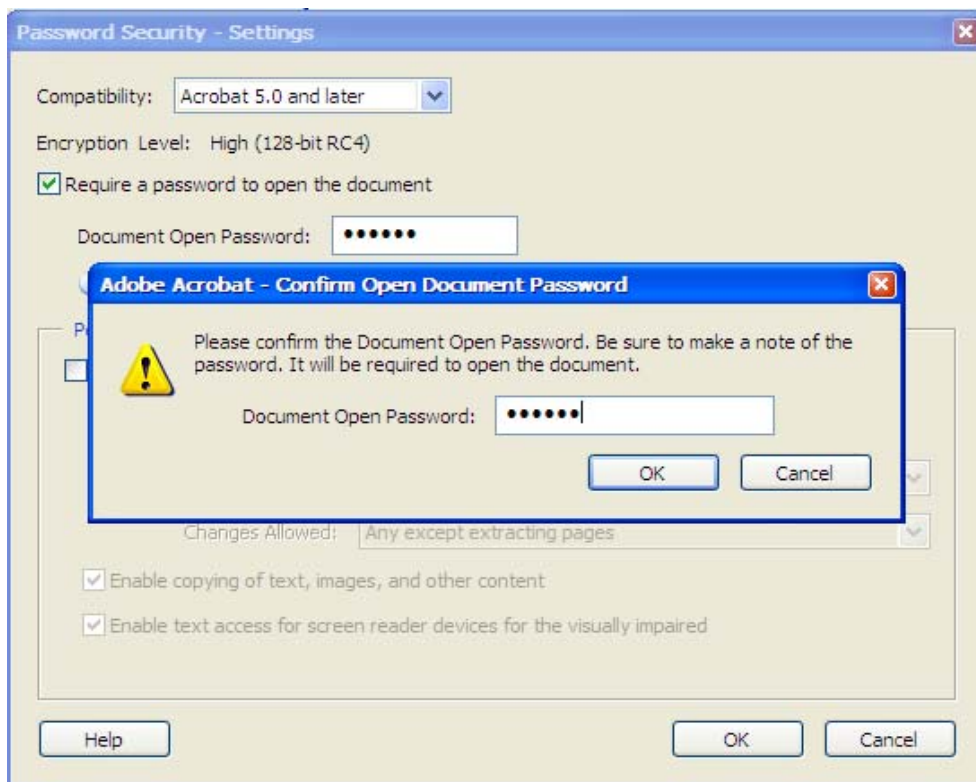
Password Security - Settings

Compatibility: Acrobat 5.0 and later

Encryption Level: High (128-bit RC4)

Require a password to open the document

Document Open Password: ••••••

Adobe Acrobat - Confirm Open Document Password

Please confirm the Document Open Password. Be sure to make a note of the password. It will be required to open the document.

Document Open Password: ••••••

OK Cancel

P

Changes Allowed: Any except extracting pages

Enable copying of text, images, and other content

Enable text access for screen reader devices for the visually impaired

Help

OK Cancel